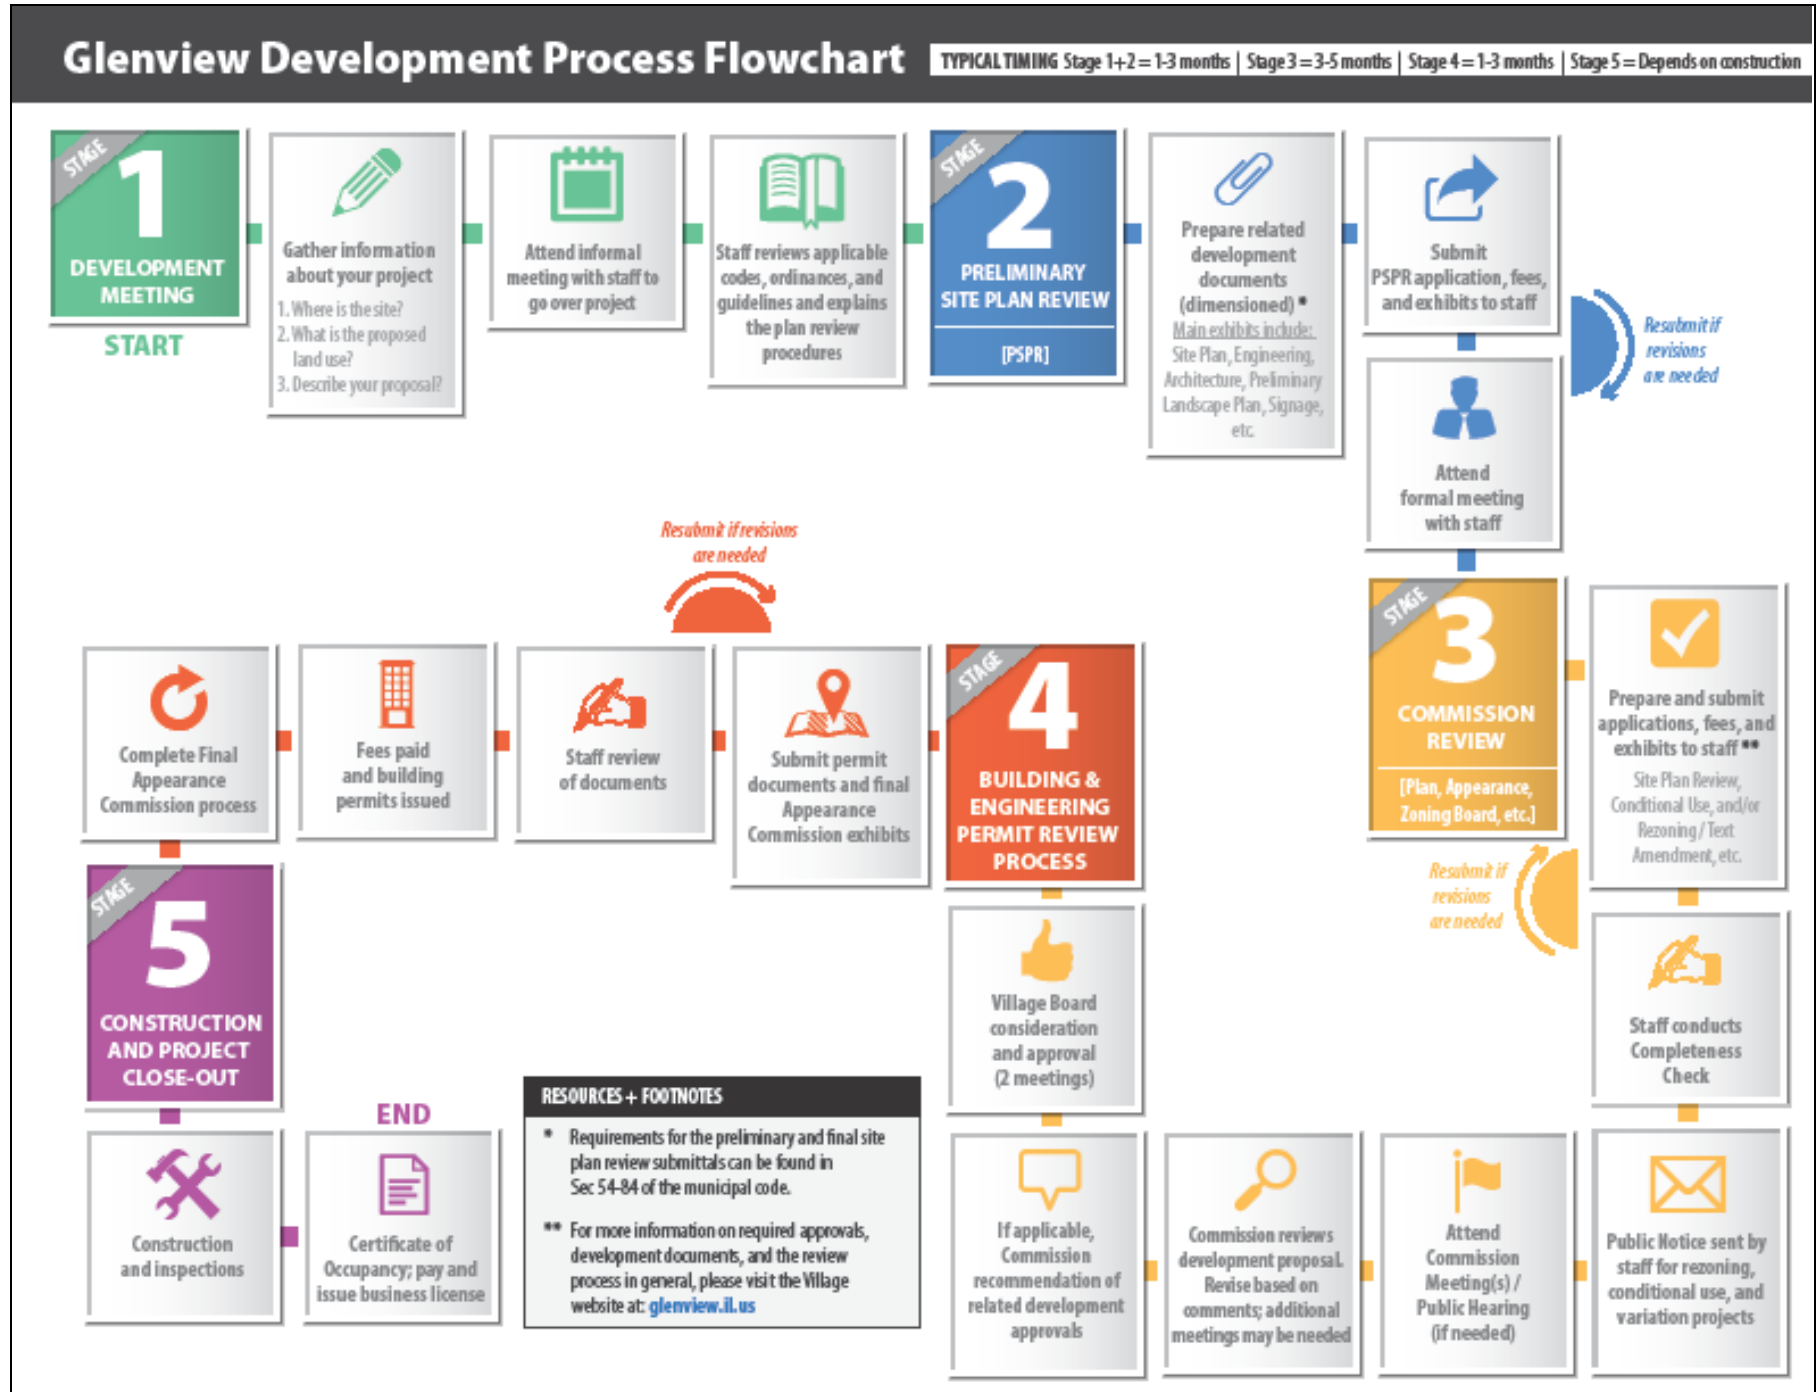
Glenview Development Process Flowchart

TYPICAL TIMING Stage 1+2 = 1-3 months | Stage 3 = 3-5 months | Stage 4 = 1-3 months | Stage 5 = Depends on construction

STAGE 1 DEVELOPMENT MEETING

START

Gather information about your project
1. Where is the site?
2. What is the proposed land use?
3. Describe your proposal?

Attend informal meeting with staff to go over project

Staff reviews applicable codes, ordinances, and guidelines and explains the plan review procedures

STAGE 2 PRELIMINARY SITE PLAN REVIEW [PSPR]

Prepare related development documents (dimensioned)*
Main exhibits include: Site Plan, Engineering, Architecture, Preliminary Landscape Plan, Signage, etc.

Submit PSPR application, fees, and exhibits to staff

Resubmit if revisions are needed

Attend formal meeting with staff

STAGE 3 COMMISSION REVIEW
[Plan, Appearance, Zoning Board, etc.]

Prepare and submit applications, fees, and exhibits to staff**
Site Plan Review, Conditional Use, and/or Rezoning / Text Amendment, etc.

Resubmit if revisions are needed

Staff conducts Completeness Check

Public Notice sent by staff for rezoning, conditional use, and variation projects

Attend Commission Meeting(s) / Public Hearing (if needed)

Commission reviews development proposal. Revise based on comments; additional meetings may be needed

If applicable, Commission recommendation of related development approvals

Village Board consideration and approval (2 meetings)

STAGE 4 BUILDING & ENGINEERING PERMIT REVIEW PROCESS

Submit permit documents and final Appearance Commission exhibits

Resubmit if revisions are needed

Staff review of documents

Fees paid and building permits issued

Complete Final Appearance Commission process

STAGE 5 CONSTRUCTION AND PROJECT CLOSE-OUT

Construction and inspections

END

Certificate of Occupancy; pay and issue business license

RESOURCES + FOOTNOTES
* Requirements for the preliminary and final site plan review submittals can be found in Sec 54-84 of the municipal code.
** For more information on required approvals, development documents, and the review process in general, please visit the Village website at: glenview.il.us